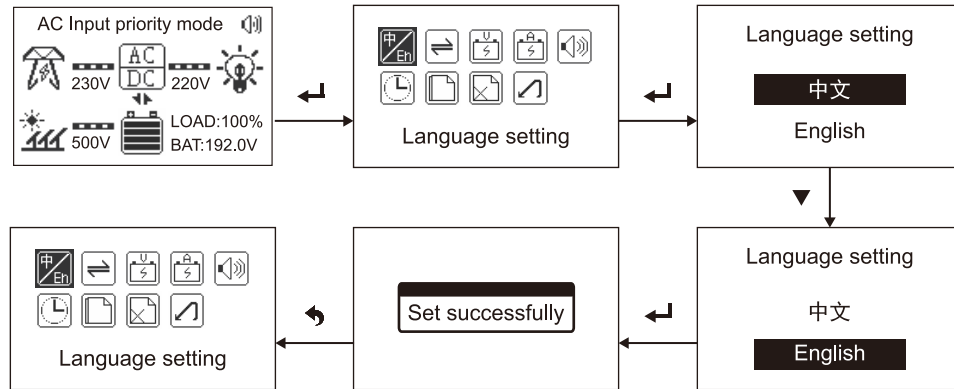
AC Input priority mode

230V

AC
DC

220V

500V

LOAD:100%
BAT:192.0V

中
Eh

Language setting

Language setting

中文

English

Language setting

中文

English

Set successfully

中
Eh

Language setting